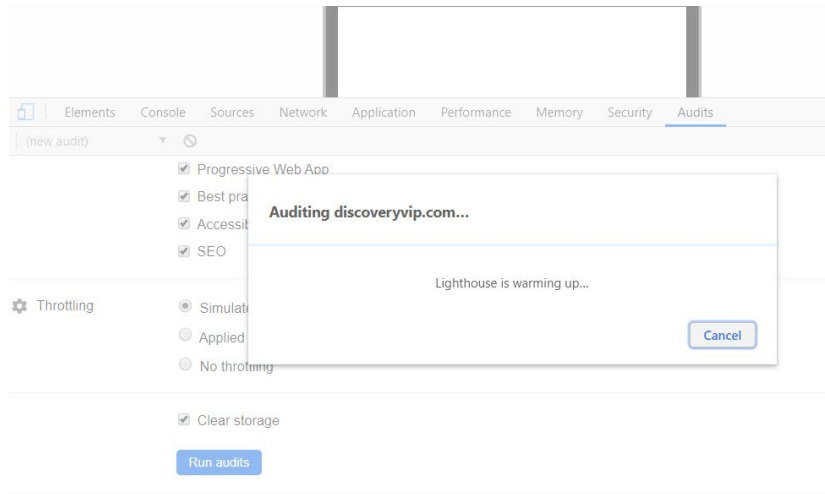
Elements Console Sources Network Application Performance Memory Security Audits

(new audit)

Progressive Web App

Best pra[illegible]

Accessib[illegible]

SEO

Auditing discoveryvip.com...

Lighthouse is warming up...

Cancel

Throttling

Simulat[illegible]

Applied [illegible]

No throttling

Clear storage

Run audits